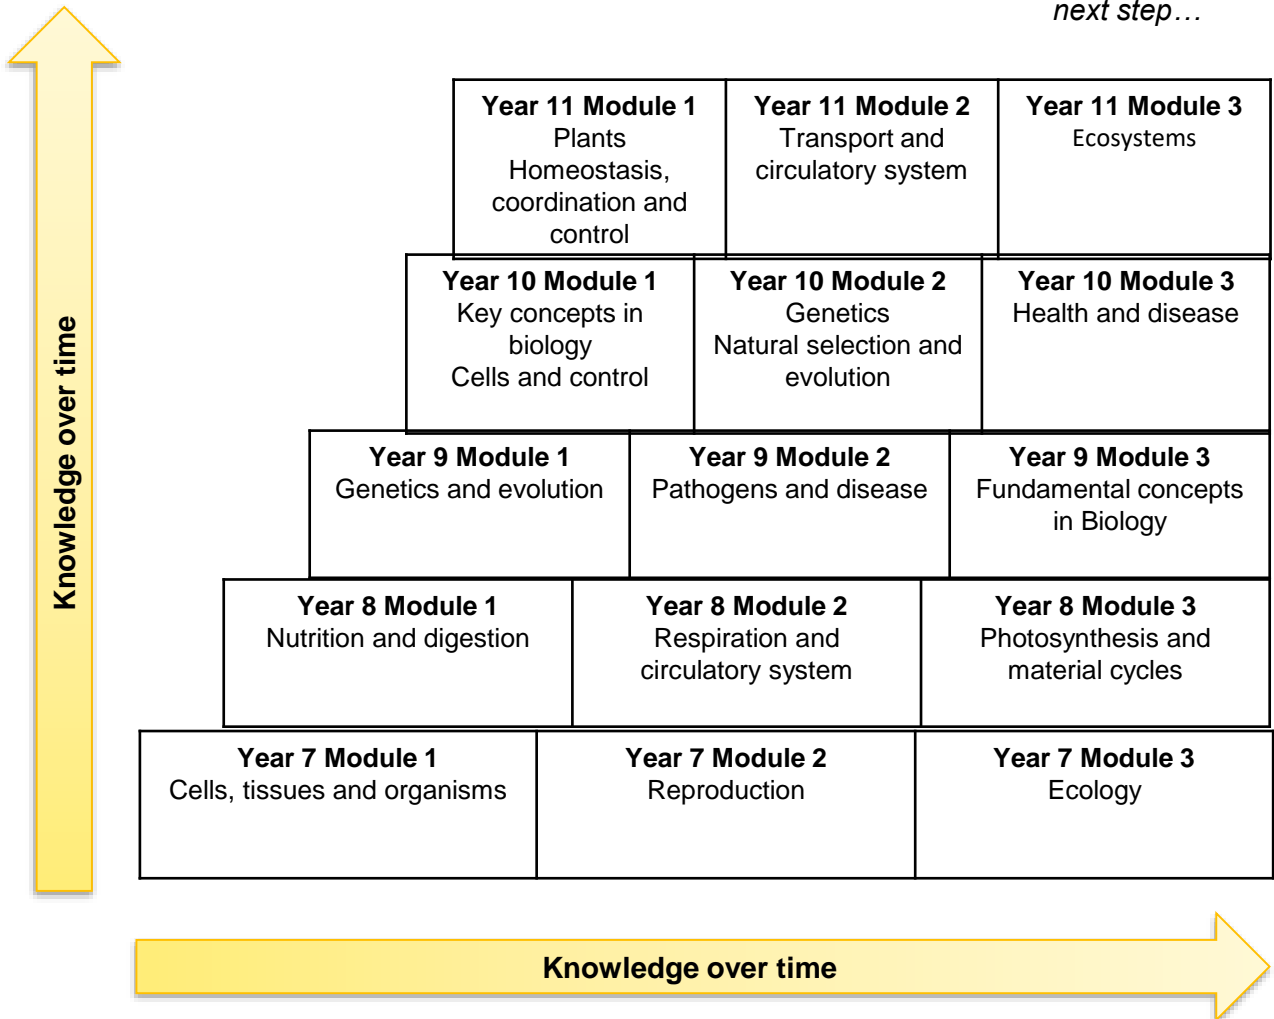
next step…

Knowledge over time

| Year 11 Module 1 Plants Homeostasis, coordination and control | Year 11 Module 2 Transport and circulatory system | Year 11 Module 3 Ecosystems |
|---|---|---|

| Year 10 Module 1 Key concepts in biology Cells and control | Year 10 Module 2 Genetics Natural selection and evolution | Year 10 Module 3 Health and disease |
|---|---|---|

| Year 9 Module 1 Genetics and evolution | Year 9 Module 2 Pathogens and disease | Year 9 Module 3 Fundamental concepts in Biology |
|---|---|---|

| Year 8 Module 1 Nutrition and digestion | Year 8 Module 2 Respiration and circulatory system | Year 8 Module 3 Photosynthesis and material cycles |
|---|---|---|

| Year 7 Module 1 Cells, tissues and organisms | Year 7 Module 2 Reproduction | Year 7 Module 3 Ecology |
|---|---|---|

Knowledge over time